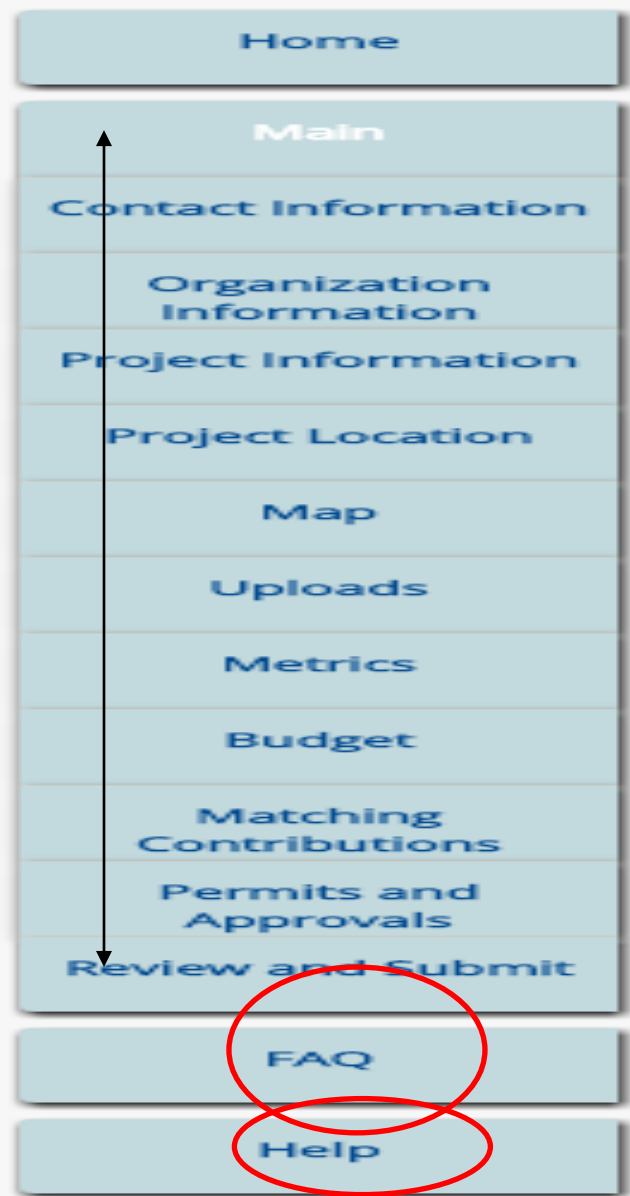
Home

Main

Contact Information

Organization Information

Project Information

Project Location

Map

Uploads

Metrics

Budget

Matching Contributions

Permits and Approvals

Review and Submit

FAQ

Help